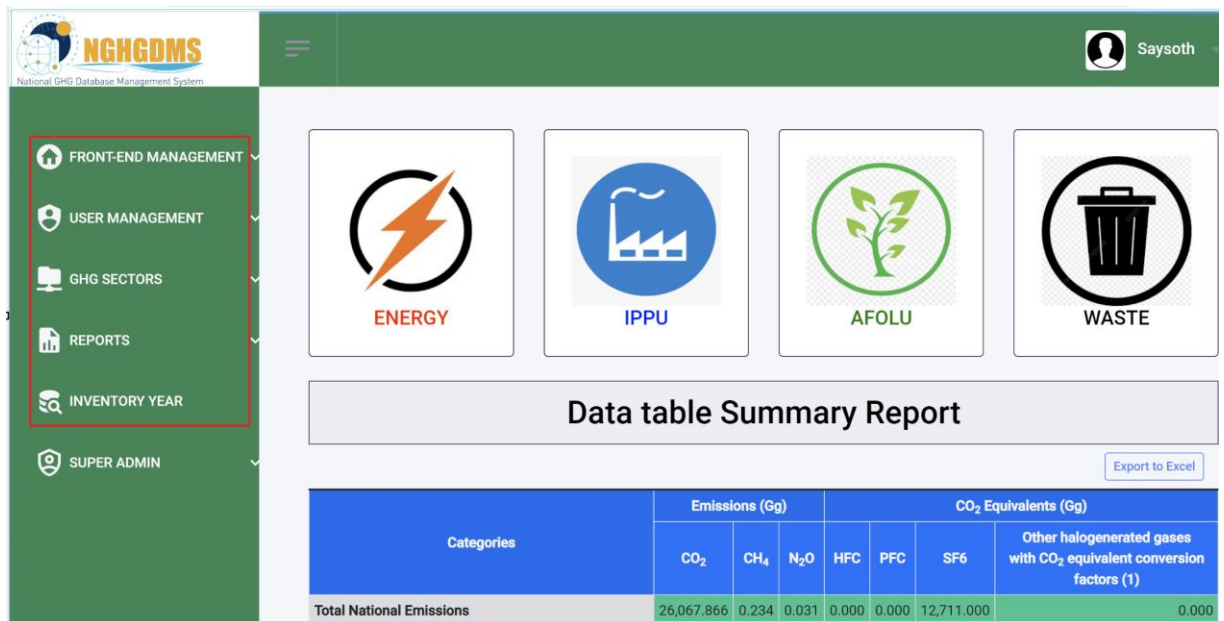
NGHGDMS
National GHG Database Management System

Saysoth

FRONT-END MANAGEMENT
USER MANAGEMENT
GHG SECTORS
REPORTS
INVENTORY YEAR
SUPER ADMIN

ENERGY
IPPU
AFOLU
WASTE

Data table Summary Report

Export to Excel

| Categories | Emissions (Gg) | | | $CO_2$ Equivalents (Gg) | | | |
|---|---|---|---|---|---|---|---|
| | $CO_2$ | $CH_4$ | $N_2O$ | HFC | PFC | SF6 | Other halogenerated gases with $CO_2$ equivalent conversion factors (1) |
| Total National Emissions | 26,067.866 | 0.234 | 0.031 | 0.000 | 0.000 | 12,711.000 | 0.000 |